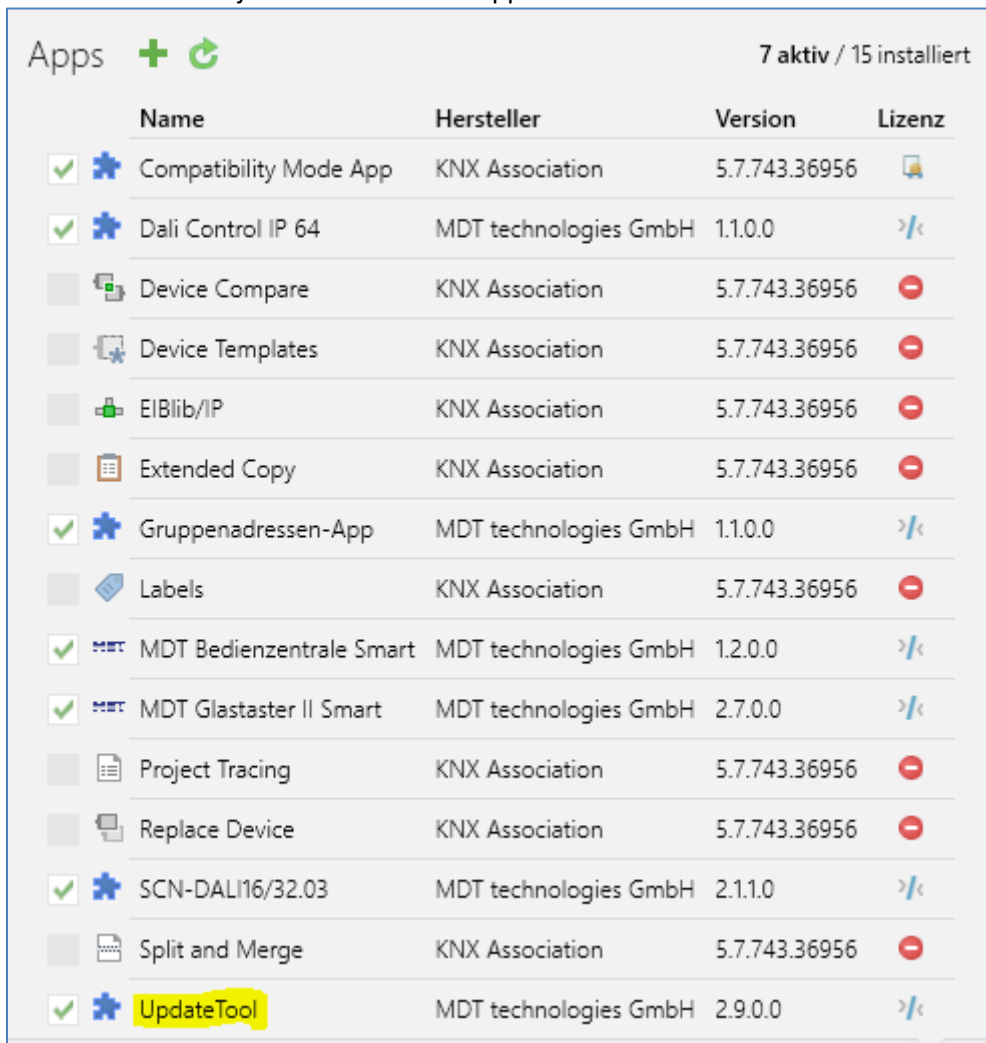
Apps

**7 aktiv** / 15 installiert

| | Name | Hersteller | Version | Lizenz |
|---|---|---|---|---|
| | Compatibility Mode App | KNX Association | 5.7.743.36956 | |
| | Dali Control IP 64 | MDT technologies GmbH | 1.1.0.0 | |
| | Device Compare | KNX Association | 5.7.743.36956 | |
| | Device Templates | KNX Association | 5.7.743.36956 | |
| | EIBlib/IP | KNX Association | 5.7.743.36956 | |
| | Extended Copy | KNX Association | 5.7.743.36956 | |
| | Gruppenadressen-App | MDT technologies GmbH | 1.1.0.0 | |
| | Labels | KNX Association | 5.7.743.36956 | |
| MDT | MDT Bedienzentrale Smart | MDT technologies GmbH | 1.2.0.0 | |
| MDT | MDT Glastaster II Smart | MDT technologies GmbH | 2.7.0.0 | |
| | Project Tracing | KNX Association | 5.7.743.36956 | |
| | Replace Device | KNX Association | 5.7.743.36956 | |
| | SCN-DALI16/32.03 | MDT technologies GmbH | 2.1.1.0 | |
| | Split and Merge | KNX Association | 5.7.743.36956 | |
| | UpdateTool | MDT technologies GmbH | 2.9.0.0 | |